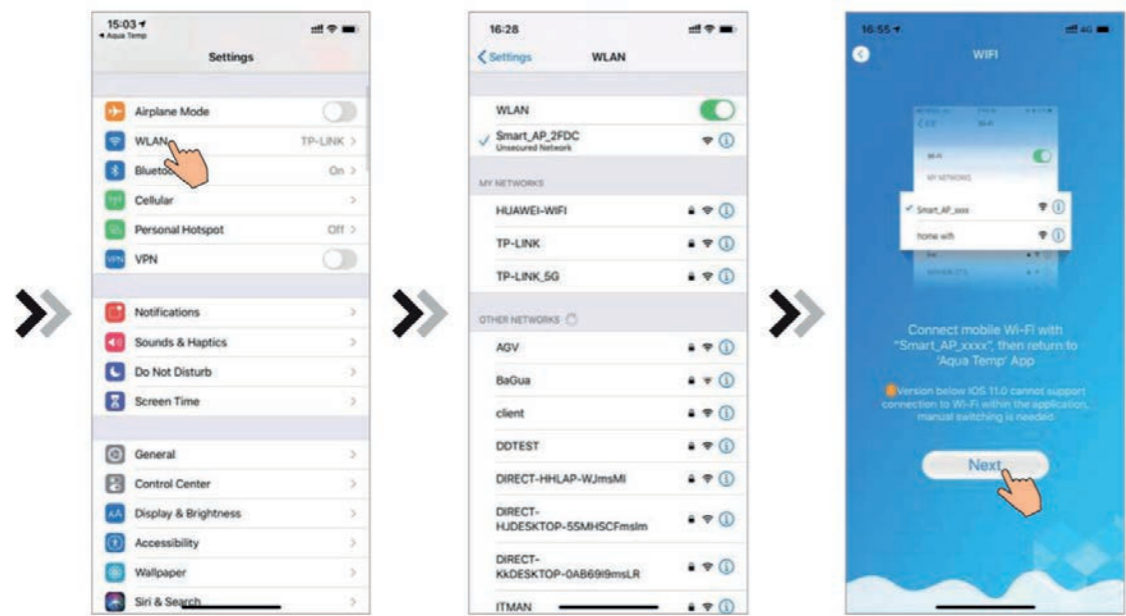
15:03
◂ Aqua Temp
Settings

Airplane Mode
WLAN TP-LINK >
Bluetooth On >
Cellular >
Personal Hotspot Off >
VPN

Notifications >
Sounds & Haptics >
Do Not Disturb >
Screen Time >

General >
Control Center >
Display & Brightness >
Accessibility >
Wallpaper >
Siri & Search >

16:28
< Settings WLAN

WLAN
✓ Smart_AP_2FDC
Unsecured Network

MY NETWORKS
HUAWEI-WIFI
TP-LINK
TP-LINK_5G

OTHER NETWORKS
AGV
BaGua
client
DDTEST
DIRECT-HHLAP-WJmsMI
DIRECT-HJDESKTOP-55MHSCFmslm
DIRECT-KkDESKTOP-0AB69I9msLR
ITMAN

16:55
WIFI

Wi-Fi
MY NETWORKS
✓ Smart_AP_xxxx
home wifi

Connect mobile Wi-Fi with "Smart_AP_xxxx", then return to 'Aqua Temp' App

Version below IOS 11.0 cannot support connection to Wi-Fi within the application, manual switching is needed

Next